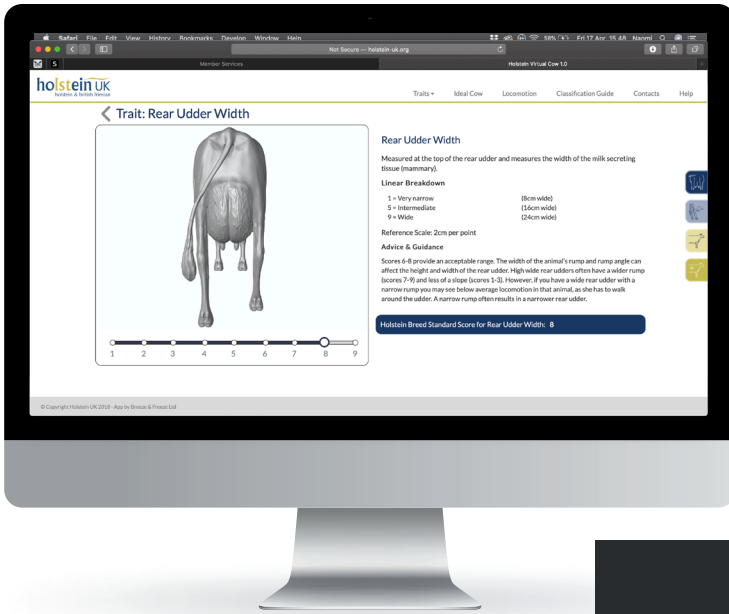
Safari File Edit View History Bookmarks Develop Window Help

58% Fri 17 Apr 15:48 Naomi

Not Secure — holstein-uk.org

Member Services

Holstein Virtual Cow 1.0

holstein UK
holstein & british friesian

Traits ▾ Ideal Cow Locomotion Classification Guide Contacts Help

Trait: Rear Udder Width

1 2 3 4 5 6 7 8 9

Rear Udder Width

Measured at the top of the rear udder and measures the width of the milk secreting tissue (mammary).

Linear Breakdown

| | |
|---|---|
| 1 = Very narrow | (8cm wide) |
| 5 = Intermediate | (16cm wide) |
| 9 = Wide | (24cm wide) |

Reference Scale: 2cm per point

Advice & Guidance

Scores 6-8 provide an acceptable range. The width of the animal's rump and rump angle can affect the height and width of the rear udder. High wide rear udders often have a wider rump (scores 7-9) and less of a slope (scores 1-3). However, if you have a wide rear udder with a narrow rump you may see below average locomotion in that animal, as she has to walk around the udder. A narrow rump often results in a narrower rear udder.

Holstein Breed Standard Score for Rear Udder Width: 8

© Copyright Holstein UK 2019 · App by Breeze & Freeze Ltd